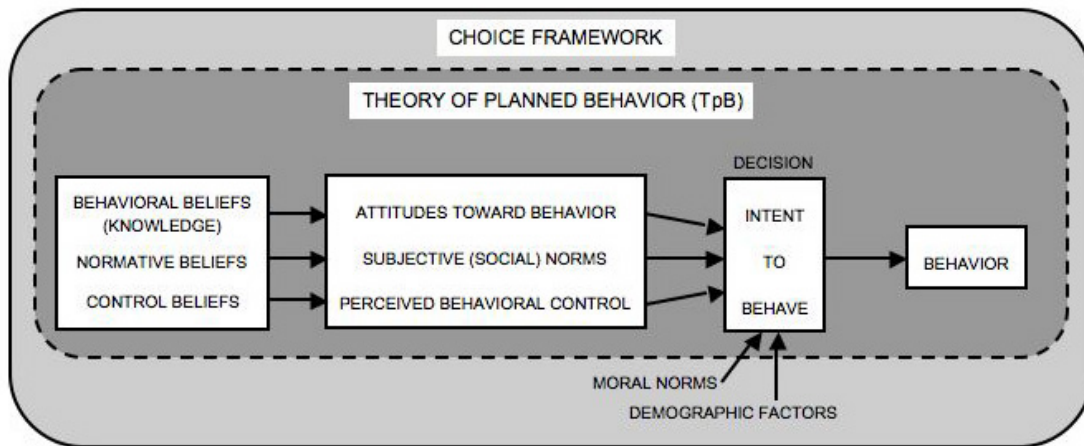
CHOICE FRAMEWORK

THEORY OF PLANNED BEHAVIOR (TpB)

BEHAVIORAL BELIEFS (KNOWLEDGE)
NORMATIVE BELIEFS
CONTROL BELIEFS

ATTITUDES TOWARD BEHAVIOR
SUBJECTIVE (SOCIAL) NORMS
PERCEIVED BEHAVIORAL CONTROL

DECISION
INTENT
TO
BEHAVE

BEHAVIOR

MORAL NORMS
DEMOGRAPHIC FACTORS